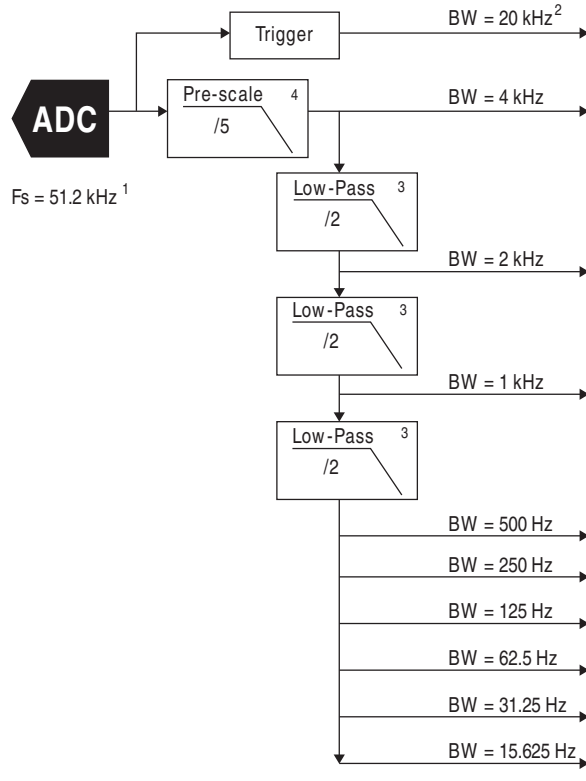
ADC

Fs = 51.2 kHz $^1$

Trigger

BW = 20 kHz$^2$

Pre-scale $^4$

/5

BW = 4 kHz

Low-Pass $^3$

/2

BW = 2 kHz

Low-Pass $^3$

/2

BW = 1 kHz

Low-Pass $^3$

/2

BW = 500 Hz

BW = 250 Hz

BW = 125 Hz

BW = 62.5 Hz

BW = 31.25 Hz

BW = 15.625 Hz